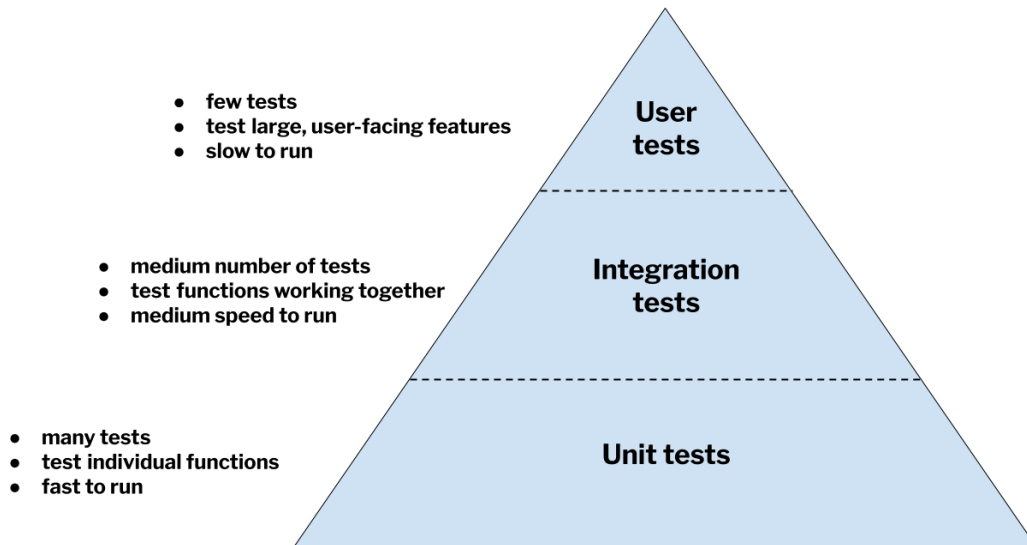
- few tests
- test large, user-facing features
- slow to run

User tests

- medium number of tests
- test functions working together
- medium speed to run

Integration tests

- many tests
- test individual functions
- fast to run

Unit tests